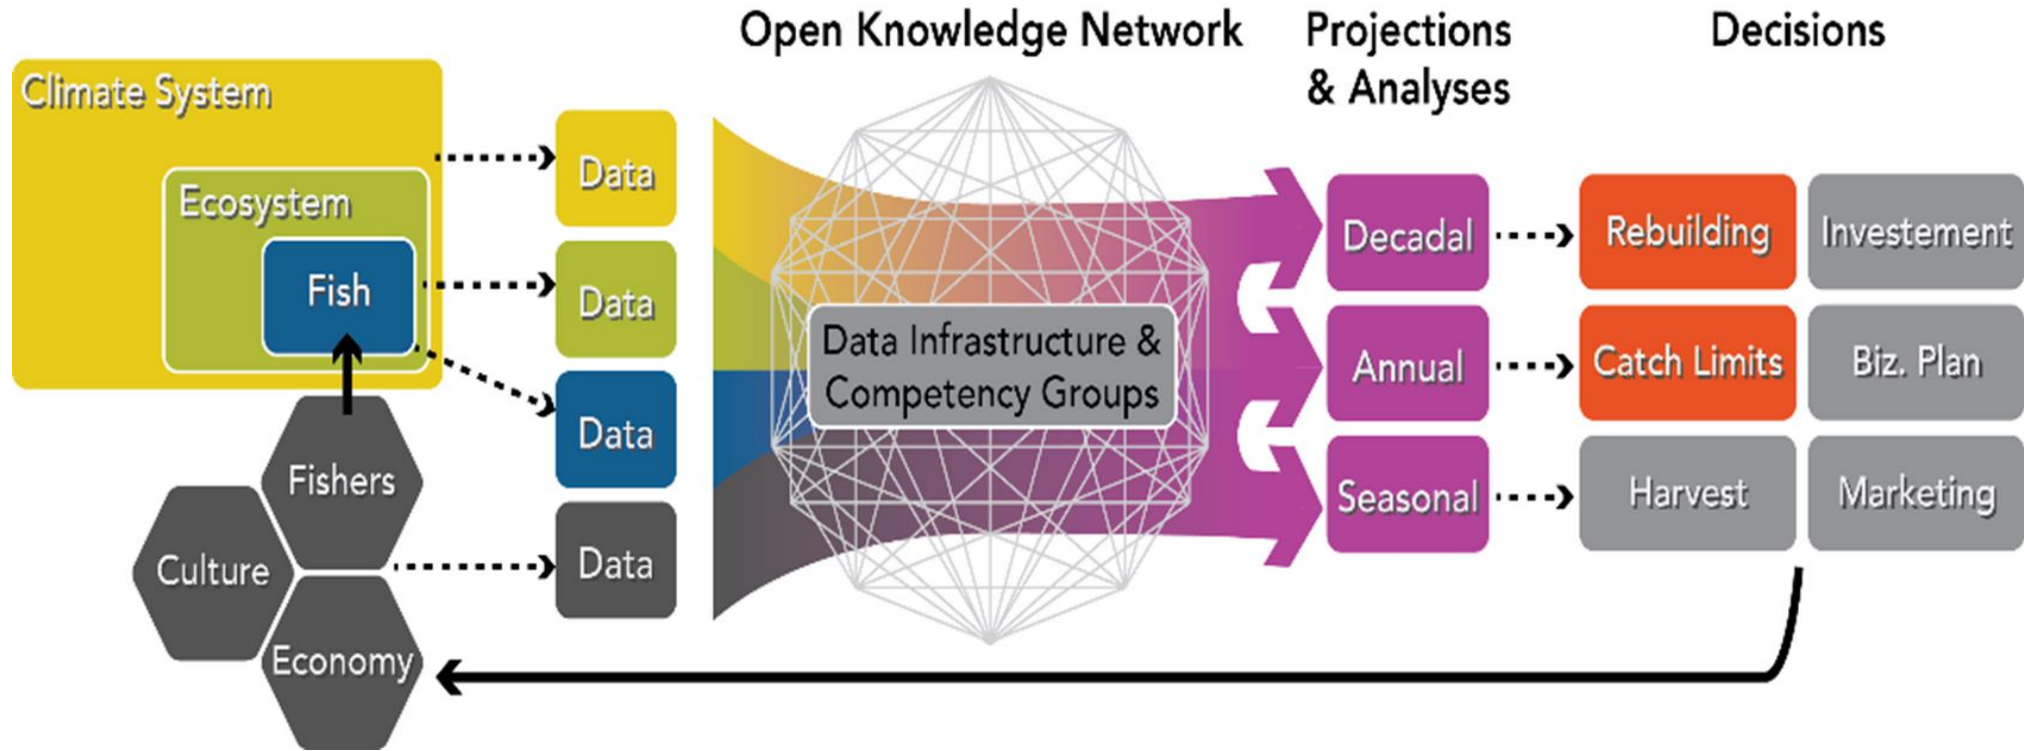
Open Knowledge Network

Projections & Analyses

Decisions

Climate System

Ecosystem

Fish

Fishers

Culture

Economy

Data

Data

Data

Data

Data Infrastructure & Competency Groups

Decadal

Annual

Seasonal

Rebuilding

Investement

Catch Limits

Biz. Plan

Harvest

Marketing